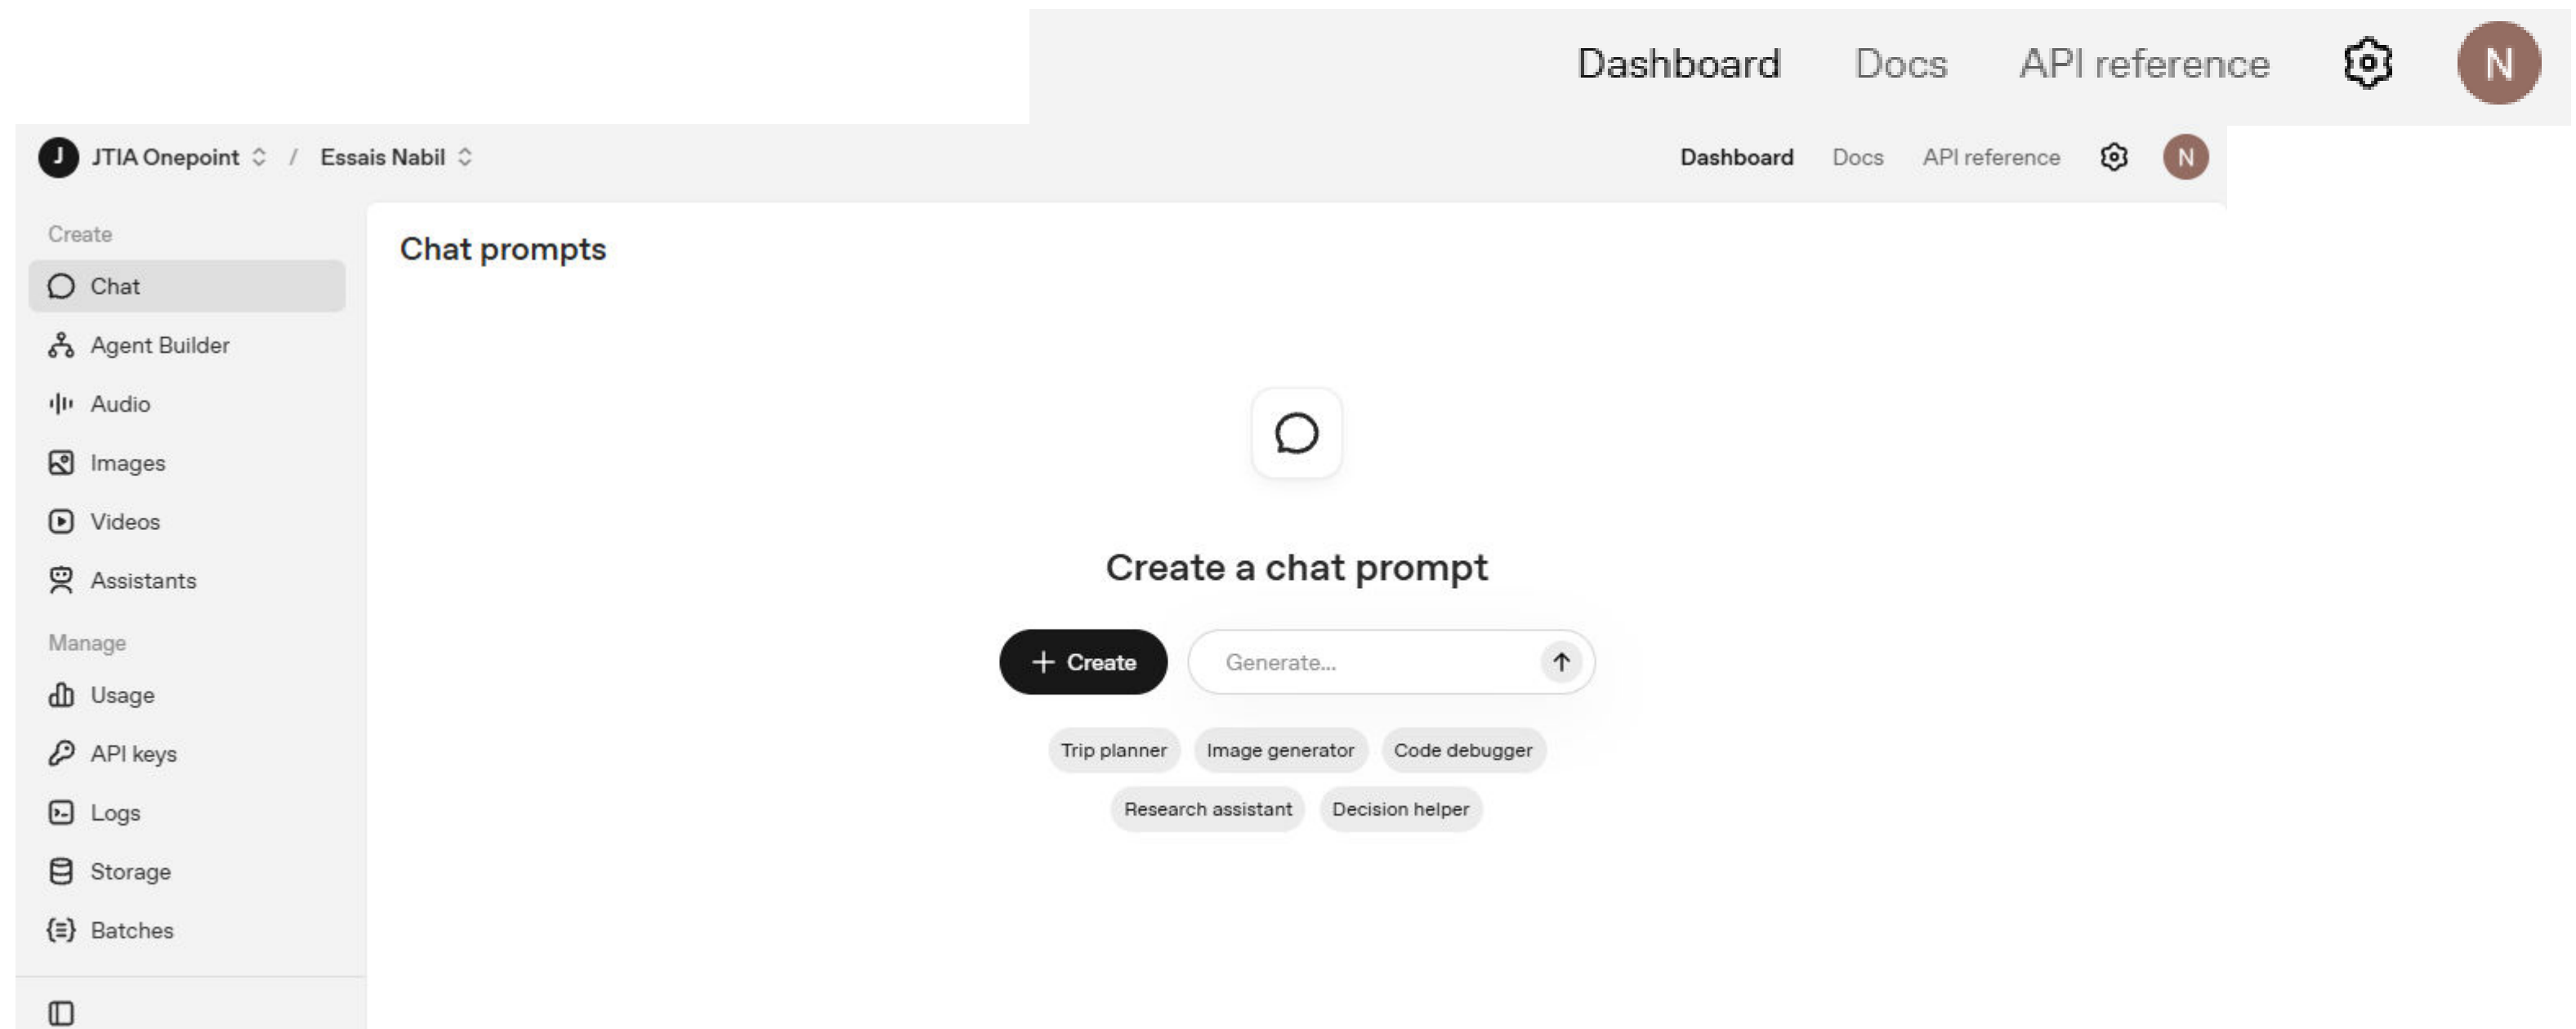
Dashboard Docs API reference N

J JTIA Onepoint / Essais Nabil

Dashboard Docs API reference N

Create

Chat

Agent Builder

Audio

Images

Videos

Assistants

Manage

Usage

API keys

Logs

Storage

Batches

Chat prompts

Create a chat prompt

+ Create

Generate...

Trip planner

Image generator

Code debugger

Research assistant

Decision helper